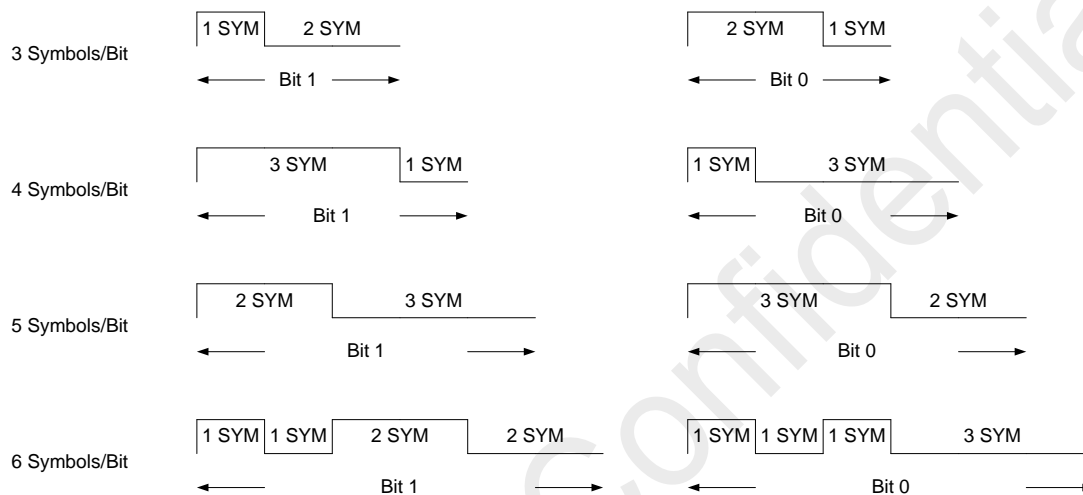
3 Symbols/Bit

1 SYM 2 SYM

Bit 1

2 SYM 1 SYM

Bit 0

4 Symbols/Bit

3 SYM 1 SYM

Bit 1

1 SYM 3 SYM

Bit 0

5 Symbols/Bit

2 SYM 3 SYM

Bit 1

3 SYM 2 SYM

Bit 0

6 Symbols/Bit

1 SYM 1 SYM 2 SYM 2 SYM

Bit 1

1 SYM 1 SYM 1 SYM 3 SYM

Bit 0

Confidential